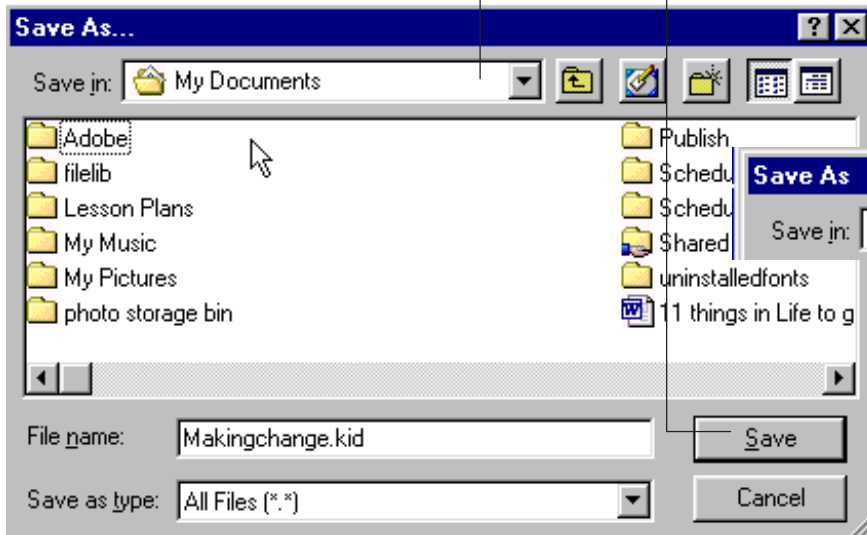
Save As...

?

Save in: My Documents

Adobe
filelib
Lesson Plans
My Music
My Pictures
photo storage bin

Publish
Schedu
Schedu
Shared
uninstalledfonts
11 things in Life to g

Save As

Save in:

File name: Makingchange.kid

Save as type: All Files (*.*)

Save

Cancel